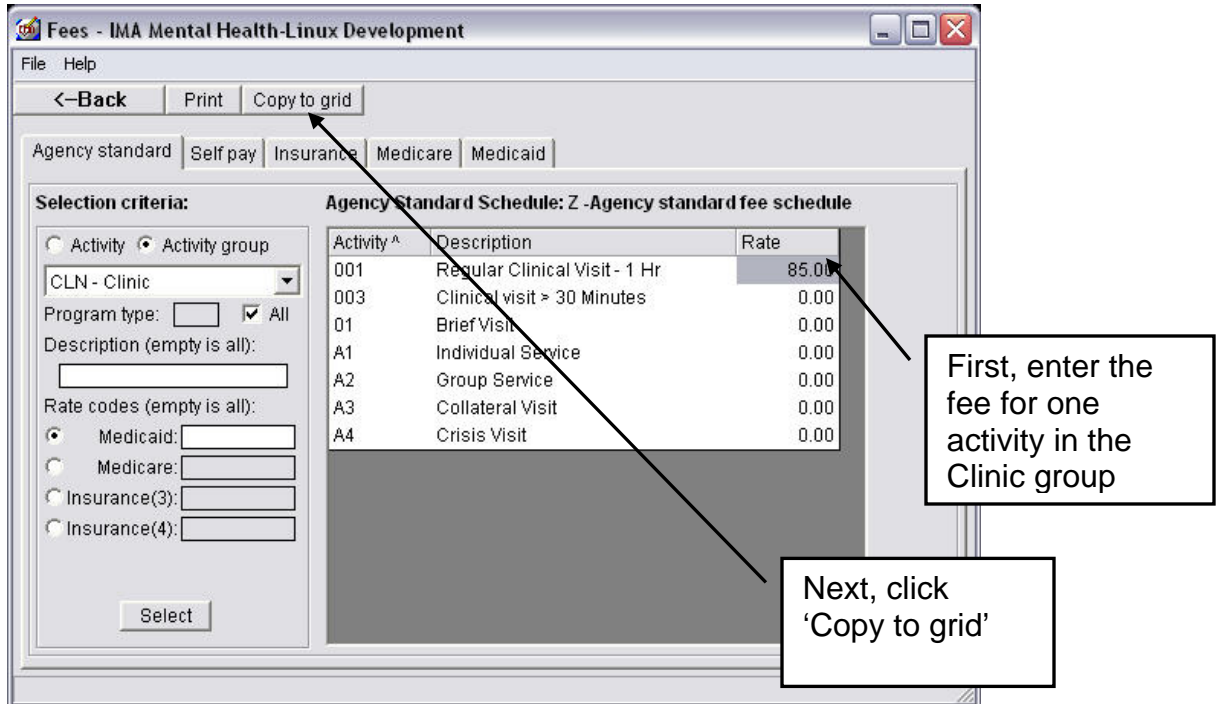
Fees - IMA Mental Health-Linux Development

File Help

<–Back Print Copy to grid

Agency standard | Self pay | Insurance | Medicare | Medicaid

Selection criteria:

Activity Activity group

CLN - Clinic

Program type: All

Description (empty is all):

Rate codes (empty is all):

Medicaid:

Medicare:

Insurance(3):

Insurance(4):

Select

Agency Standard Schedule: Z -Agency standard fee schedule

| Activity ^ | Description | Rate |
|---|---|---|
| 001 | Regular Clinical Visit - 1 Hr | 85.00 |
| 003 | Clinical visit > 30 Minutes | 0.00 |
| 01 | Brief Visit | 0.00 |
| A1 | Individual Service | 0.00 |
| A2 | Group Service | 0.00 |
| A3 | Collateral Visit | 0.00 |
| A4 | Crisis Visit | 0.00 |

First, enter the fee for one activity in the Clinic group

Next, click 'Copy to grid'